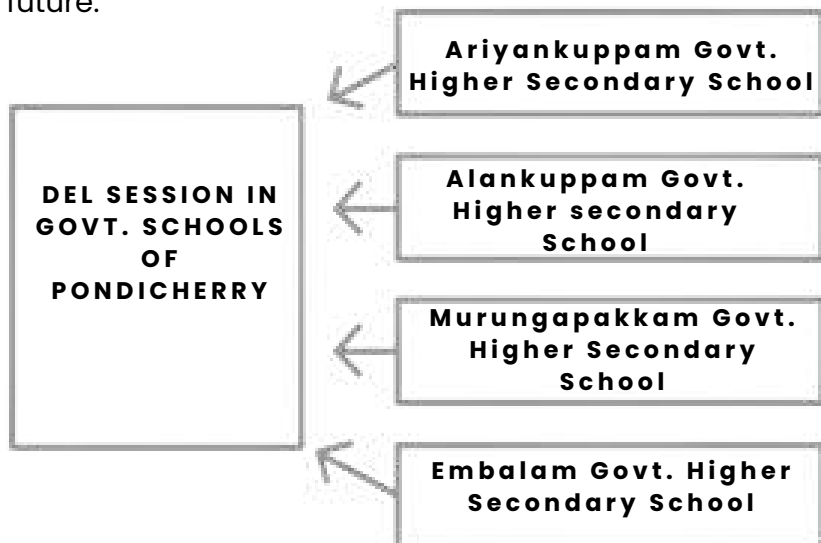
future.

DEL SESSION IN GOVT. SCHOOLS OF PONDICHERRY

Ariyankuppam Govt. Higher Secondary School

Alankuppam Govt. Higher secondary School

Murungapakkam Govt. Higher Secondary School

Embalam Govt. Higher Secondary School